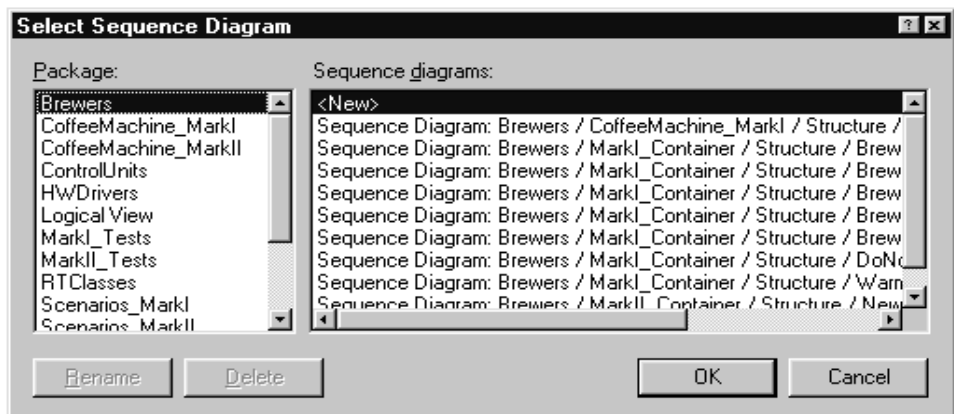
Select Sequence Diagram

? ×

Package:

Brewers
CoffeeMachine_MarkI
CoffeeMachine_MarkII
ControlUnits
HWDrivers
Logical View
MarkI_Tests
MarkII_Tests
RTClasses
Scenarios_MarkI
Scenarios_MarkII

Sequence diagrams:

<New>
Sequence Diagram: Brewers / CoffeeMachine_MarkI / Structure /
Sequence Diagram: Brewers / MarkI_Container / Structure / Brew
Sequence Diagram: Brewers / MarkI_Container / Structure / Brew
Sequence Diagram: Brewers / MarkI_Container / Structure / Brew
Sequence Diagram: Brewers / MarkI_Container / Structure / Brew
Sequence Diagram: Brewers / MarkI_Container / Structure / Brew
Sequence Diagram: Brewers / MarkI_Container / Structure / DoNo
Sequence Diagram: Brewers / MarkI_Container / Structure / Warn
Sequence Diagram: Brewers / MarkII_Container / Structure / New

Rename

Delete

OK

Cancel